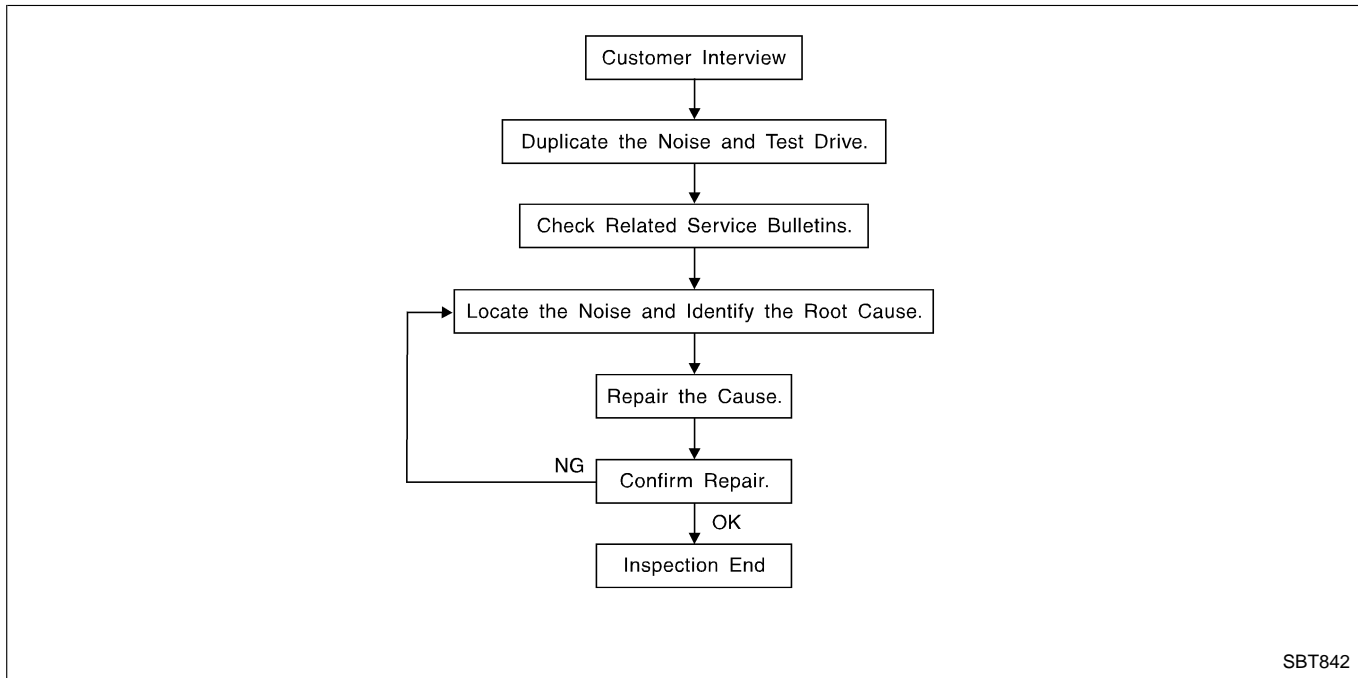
Customer Interview

Duplicate the Noise and Test Drive.

Check Related Service Bulletins.

Locate the Noise and Identify the Root Cause.

Repair the Cause.

NG

Confirm Repair.

OK

Inspection End

SBT842